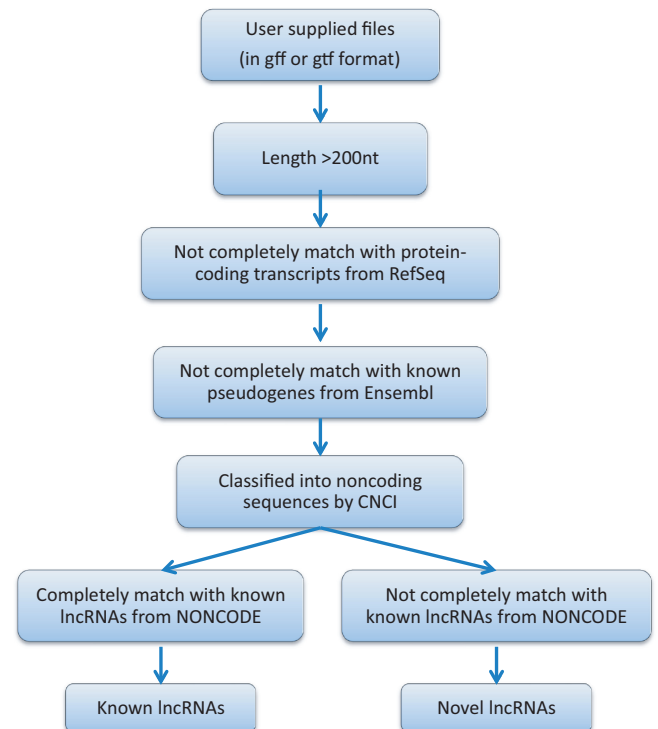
User supplied files
(in gff or gtf format)

Length >200nt

Not completely match with protein-coding transcripts from RefSeq

Not completely match with known pseudogenes from Ensembl

Classified into noncoding sequences by CNCI

Completely match with known lncRNAs from NONCODE

Not completely match with known lncRNAs from NONCODE

Known lncRNAs

Novel lncRNAs